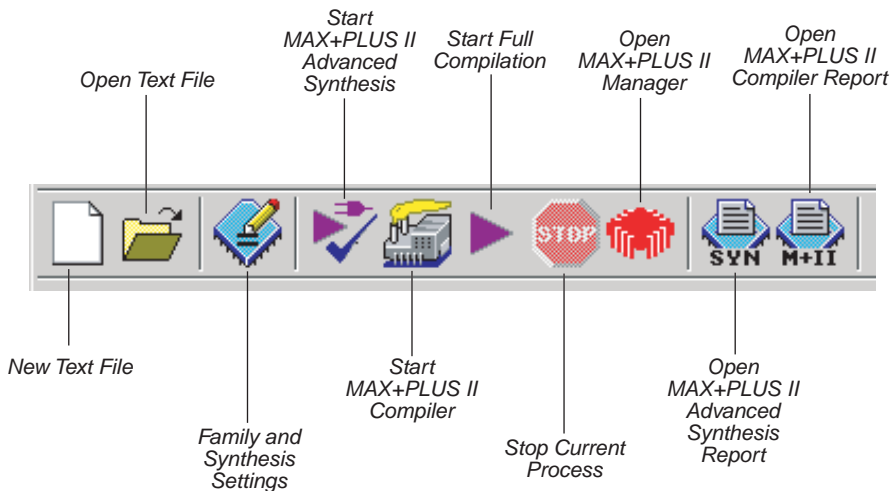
Start MAX+PLUS II Advanced Synthesis

Open Text File

Start Full Compilation

Open MAX+PLUS II Manager

Open MAX+PLUS II Compiler Report

STOP

SYN

M+II

New Text File

Start MAX+PLUS II Compiler

Open MAX+PLUS II Advanced Synthesis Report

Family and Synthesis Settings

Stop Current Process